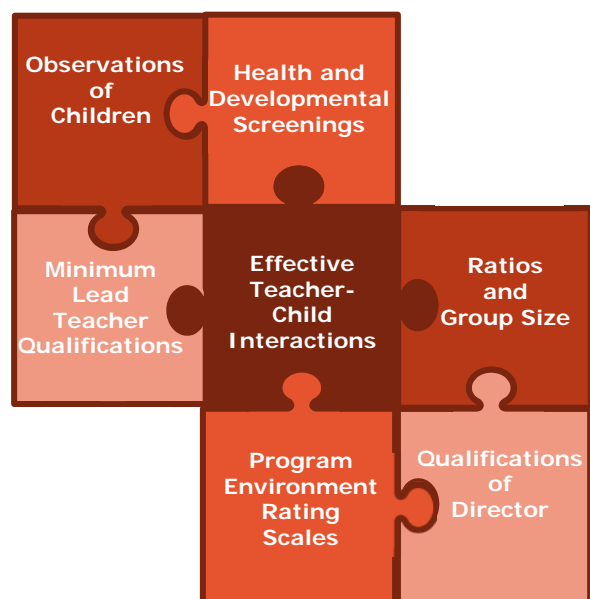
Observations of Children

Health and Developmental Screenings

Minimum Lead Teacher Qualifications

Effective Teacher-Child Interactions

Ratios and Group Size

Program Environment Rating Scales

Qualifications of Director